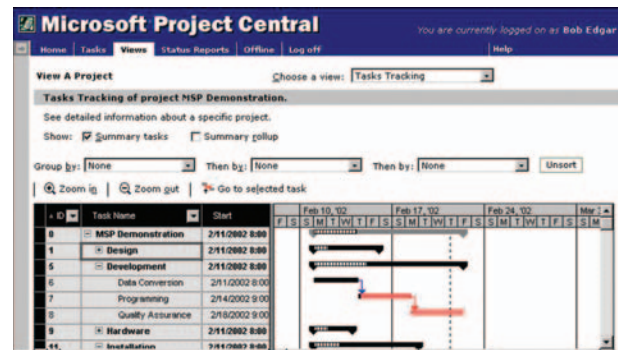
Microsoft Project Central

You are currently logged on as Bob Edgar

Home | Tasks | Views | Status Reports | Offline | Log off | Help

View A Project

Choose a view: Tasks Tracking

Tasks Tracking of project MSP Demonstration.

See detailed information about a specific project.

Show: ☑ Summary tasks ☐ Summary rollup

Group by: None Then by: None Then by: None Unsort

Zoom in | Zoom out | Go to selected task

| ID | Task Name | Start |
|---|---|---|
| 0 | MSP Demonstration | 2/11/2002 8:00 |
| 1 | Design | 2/11/2002 8:00 |
| 5 | Development | 2/11/2002 8:00 |
| 6 | Data Conversion | 2/11/2002 8:00 |
| 7 | Programming | 2/14/2002 9:00 |
| 8 | Quality Assurance | 2/18/2002 9:00 |
| 9 | Hardware | 2/11/2002 8:00 |
| 11 | Installation | 2/11/2002 8:00 |

Feb 10, '02 Feb 17, '02 Feb 24, '02 Mar
F S S M T W T F S S M T W T F S S M T W T F S S M